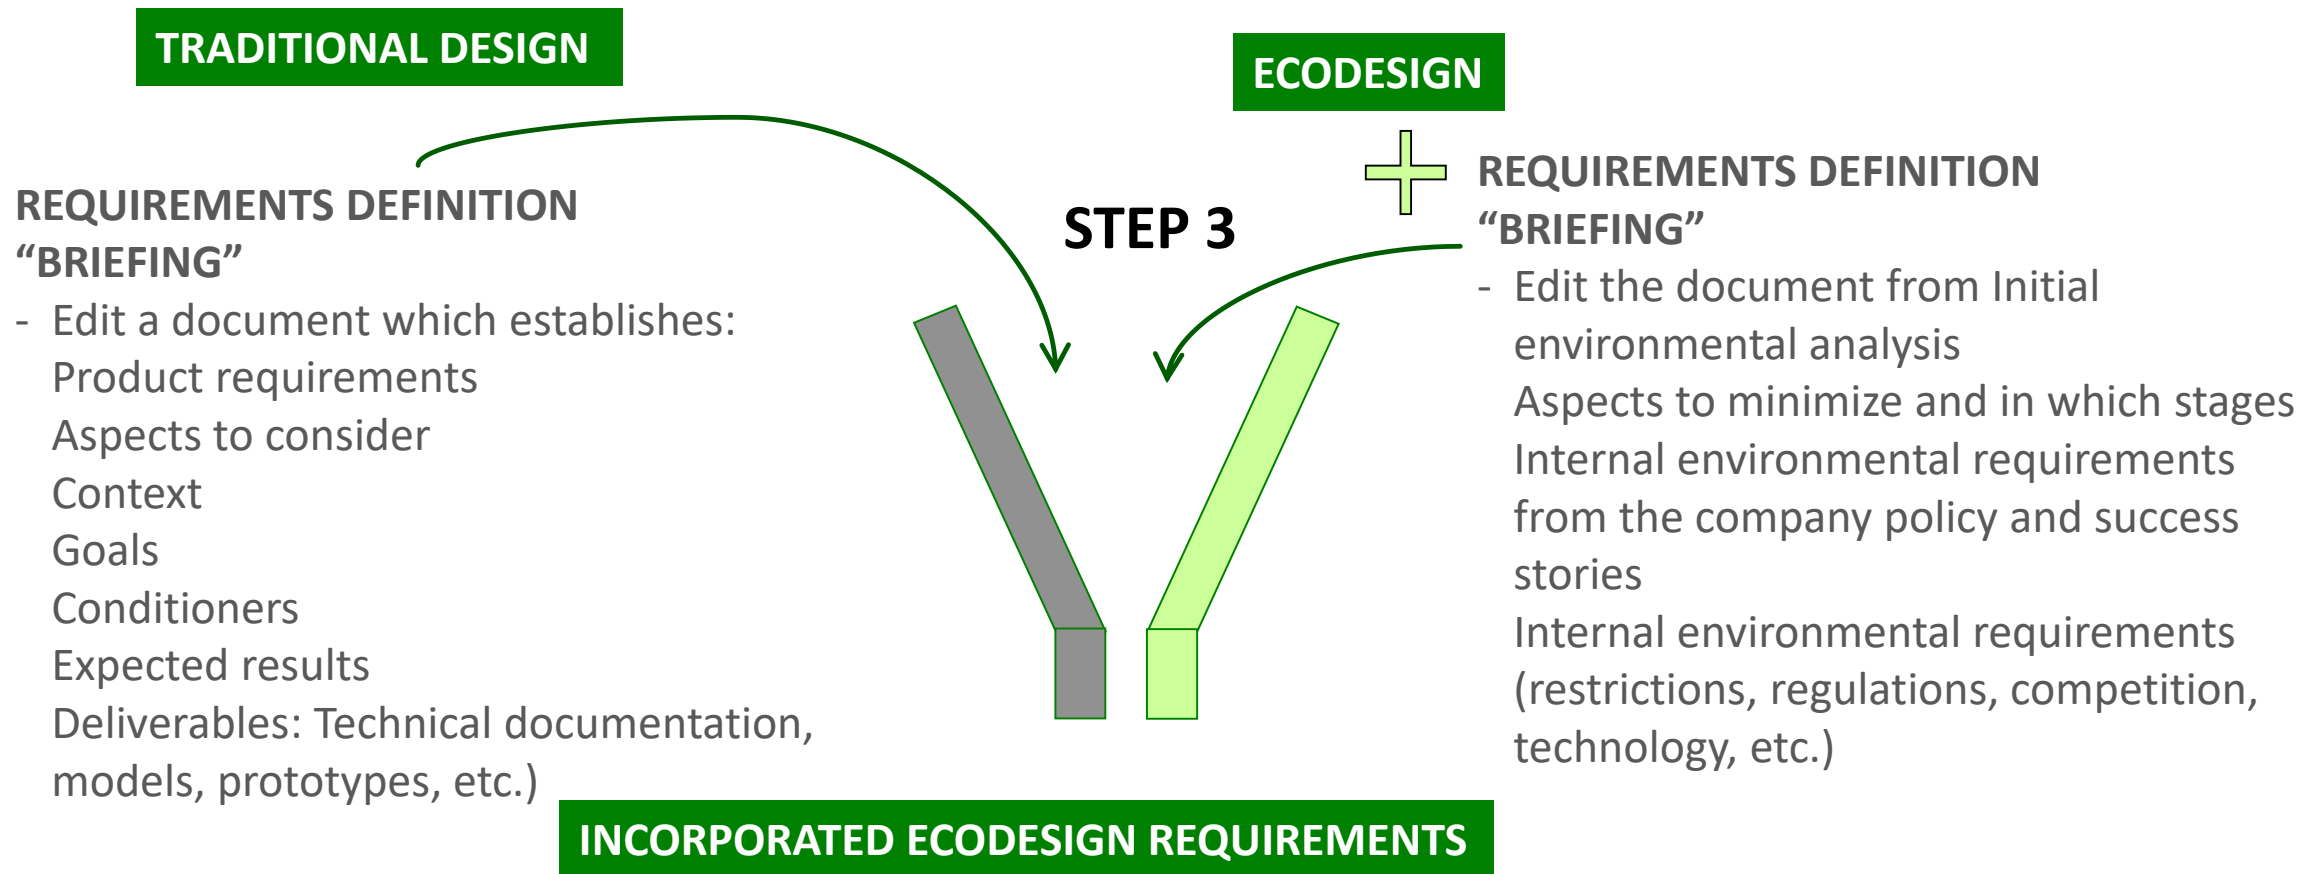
TRADITIONAL DESIGN

ECODESIGN

REQUIREMENTS DEFINITION "BRIEFING"
- Edit a document which establishes:
Product requirements
Aspects to consider
Context
Goals
Conditioners
Expected results
Deliverables: Technical documentation, models, prototypes, etc.)

STEP 3

REQUIREMENTS DEFINITION "BRIEFING"
- Edit the document from Initial environmental analysis
Aspects to minimize and in which stages
Internal environmental requirements from the company policy and success stories
Internal environmental requirements (restrictions, regulations, competition, technology, etc.)

INCORPORATED ECODESIGN REQUIREMENTS